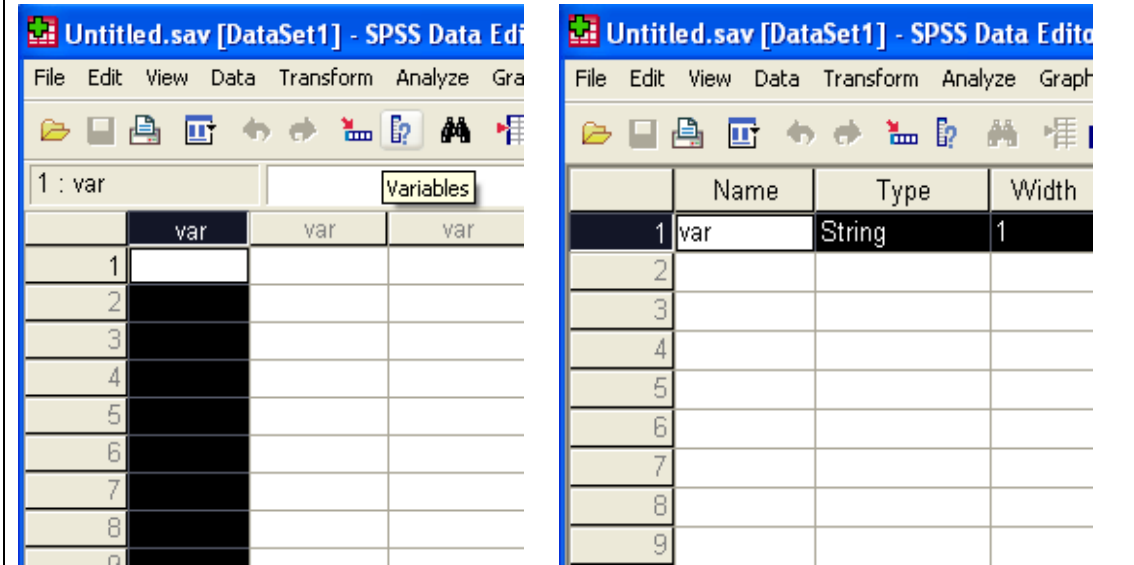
Untitled.sav [DataSet1] - SPSS Data Edi

File Edit View Data Transform Analyze Gra

Variables

1 : var

| | var | var | var |
|---|---|---|---|
| 1 | | | |
| 2 | | | |
| 3 | | | |
| 4 | | | |
| 5 | | | |
| 6 | | | |
| 7 | | | |
| 8 | | | |
| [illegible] | | | |

Untitled.sav [DataSet1] - SPSS Data Edito

File Edit View Data Transform Analyze Graph

| | Name | Type | Width |
|---|---|---|---|
| 1 | var | String | 1 |
| 2 | | | |
| 3 | | | |
| 4 | | | |
| 5 | | | |
| 6 | | | |
| 7 | | | |
| 8 | | | |
| 9 | | | |